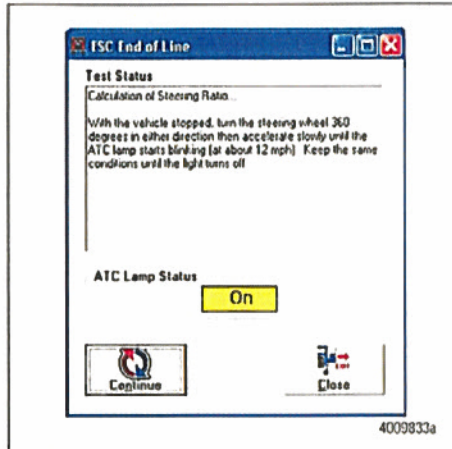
ESC End of Line

Test Status

Calculation of Steering Ratio...

With the vehicle stopped, turn the steering wheel 360 degrees in either direction then accelerate slowly until the ATC lamp starts blinking (at about 12 mph). Keep the same conditions until the light turns off

ATC Lamp Status

On

Continue

Close

4009833a